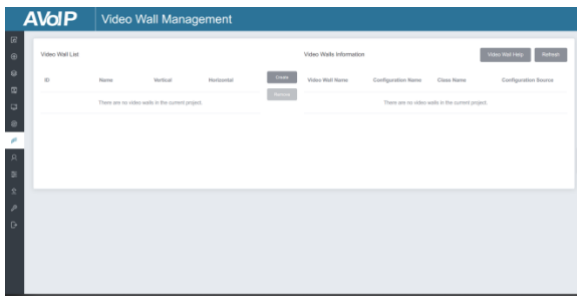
AVoIP Video Wall Management

Video Wall List

| ID | Name | Vertical | Horizontal |
|---|---|---|---|
| There are no video walls in the current project. | | | |

Create

Remove

Video Walls Information

Video Wall Help Refresh

| Video Wall Name | Configuration Name | Class Name | Configuration Source |
|---|---|---|---|
| There are no video walls in the current project. | | | |